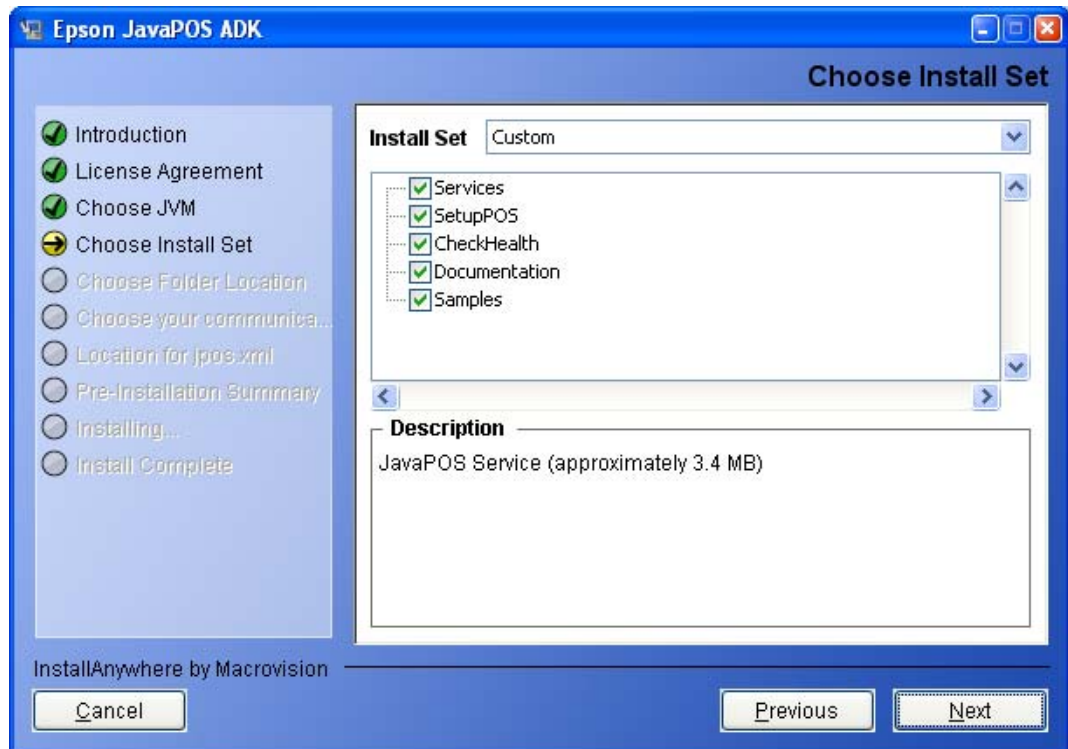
Epson JavaPOS ADK

Choose Install Set

Introduction
License Agreement
Choose JVM
Choose Install Set
Choose Folder Location
Choose your communica...
Location for jpos.xml
Pre-Installation Summary
Installing...
Install Complete

Install Set Custom

Services
SetupPOS
CheckHealth
Documentation
Samples

Description
JavaPOS Service (approximately 3.4 MB)

InstallAnywhere by Macrovision

Cancel

Previous

Next